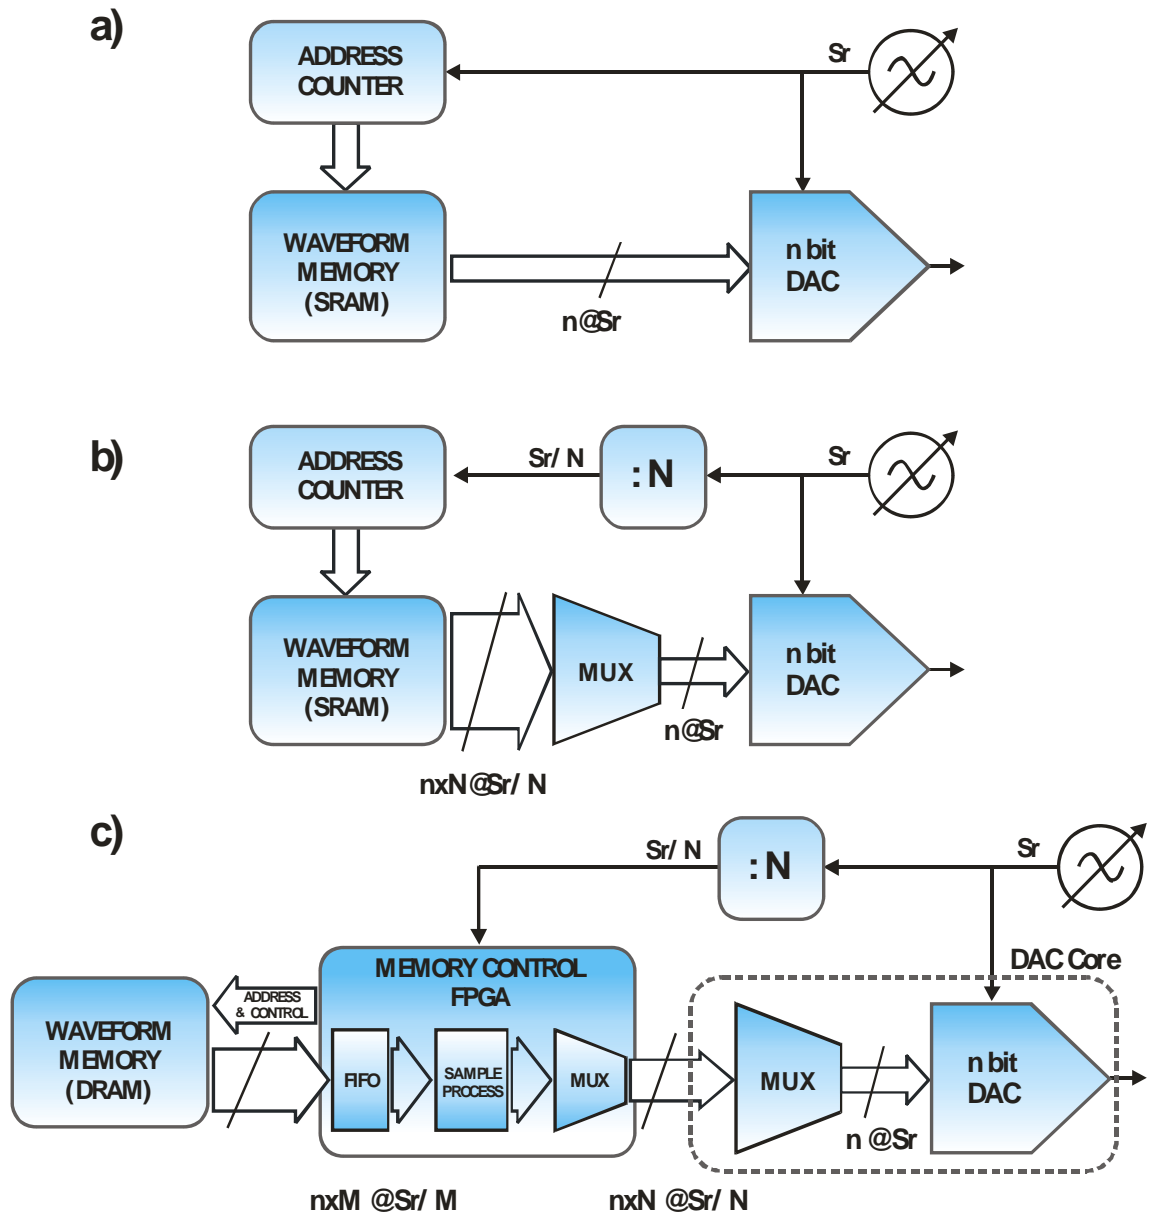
a)

ADDRESS COUNTER

Sr

WAVEFORM MEMORY (SRAM)

n bit DAC

n@Sr

b)

ADDRESS COUNTER

Sr/ N

: N

Sr

WAVEFORM MEMORY (SRAM)

MUX

n bit DAC

n@Sr

nxN@Sr/ N

c)

Sr/ N

: N

Sr

DAC Core

MEMORY CONTROL FPGA

WAVEFORM MEMORY (DRAM)

ADDRESS & CONTROL

FIFO

SAMPLE PROCESS

MUX

MUX

n bit DAC

n @Sr

nxM @Sr/ M

nxN @Sr/ N